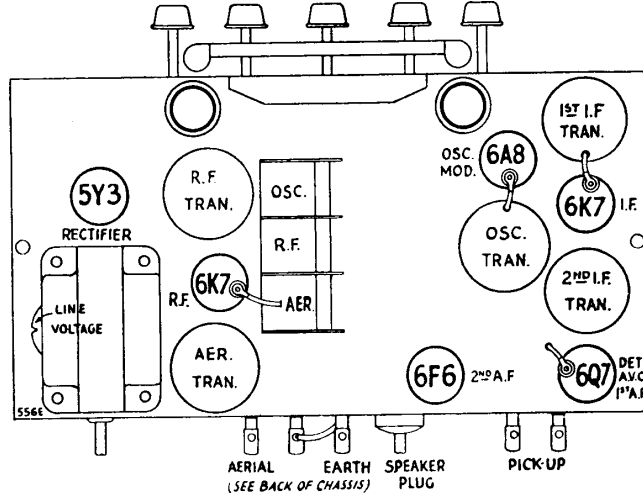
5Y3
RECTIFIER

LINE VOLTAGE

5566

R.F. TRAN.

6K7
R.F.

AER. TRAN.

OSC.
R.F.
AER.

OSC. MOD.
6A8

OSC. TRAN.

1ST I.F. TRAN.

6K7
I.F.

2ND I.F. TRAN.

6F6
2ND A.F.

6Q7
DET
A.V.C
1ST A.F

AERIAL
(SEE BACK OF CHASSIS)
EARTH
SPEAKER PLUG
PICK-UP